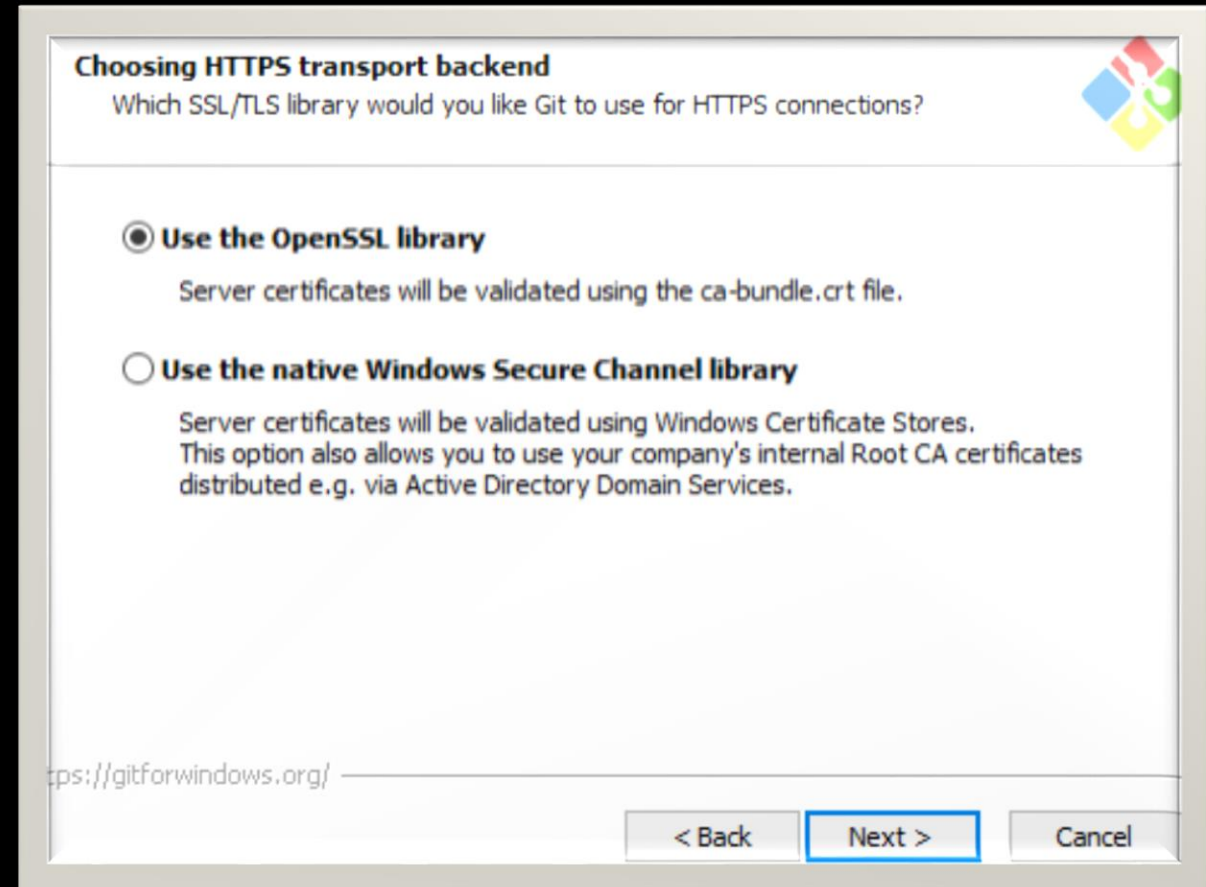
Choosing HTTPS transport backend
Which SSL/TLS library would you like Git to use for HTTPS connections?

Use the OpenSSL library

Server certificates will be validated using the ca-bundle.crt file.

Use the native Windows Secure Channel library

Server certificates will be validated using Windows Certificate Stores. This option also allows you to use your company's internal Root CA certificates distributed e.g. via Active Directory Domain Services.

tps://gitforwindows.org/

< Back

Next >

Cancel